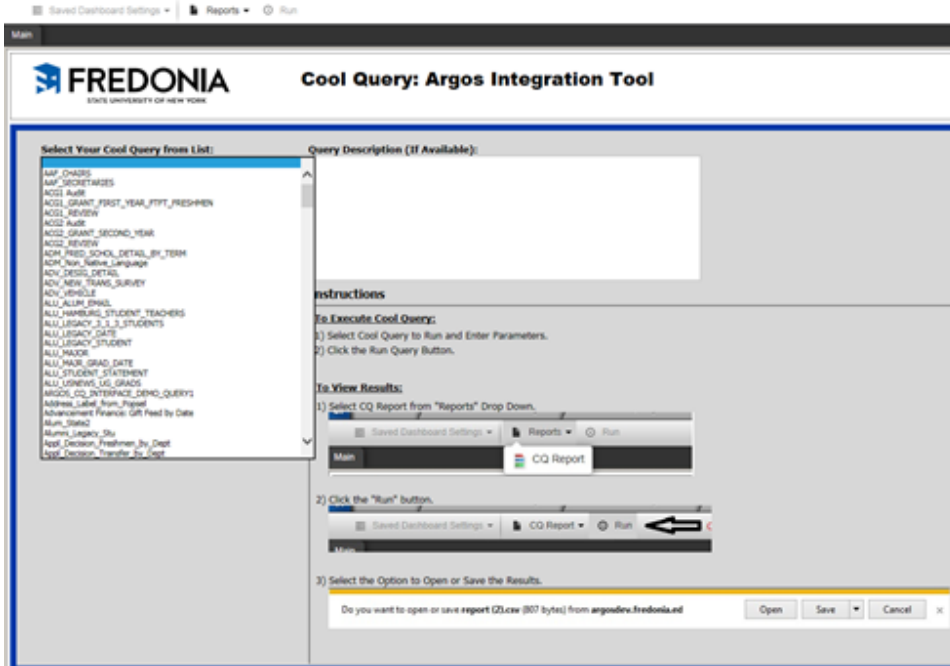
Saved Dashboard Settings ▾ | Reports ▾ | Run

Main

FREDONIA
STATE UNIVERSITY OF NEW YORK

Cool Query: Argos Integration Tool

Select Your Cool Query from List:

AAF_CHAIRS
AAF_SECRETARIES
ACG1_Audit
ACG1_GRANT_FIRST_YEAR_FTFT_FRESHMEN
ACG1_REVIEW
ACG2_Audit
ACG2_GRANT_SECOND_YEAR
ACG2_REVIEW
ADM_FRED_SCHOL_DETAIL_BY_TERM
ADM_Non_Native_Language
ADV_DESIG_DETAIL
ADV_NEW_TRANS_SURVEY
ADV_VEHICLE
ALU_ALUM_EMAIL
ALU_HAMBURG_STUDENT_TEACHERS
ALU_LEGACY_1_1_1_STUDENTS
ALU_LEGACY_DATE
ALU_LEGACY_STUDENT
ALU_MAJOR
ALU_MAJR_GRAD_DATE
ALU_STUDENT_STATEMENT
ALU_USNEWS_UG_GRADS
ARGOS_CQ_INTERFACE_DEMO_QUERY1
Address_Label_from_Pidm
Advancement Finance: Gift Feed by Date
Alum_State2
Alumni_Legacy_Stu
Appl_Decision_Freshmen_By_Dept
Appl_Decision_Transfer_by_Dept

Query Description (If Available):

Instructions

To Execute Cool Query:
1) Select Cool Query to Run and Enter Parameters.
2) Click the Run Query Button.

To View Results:
1) Select CQ Report from "Reports" Drop Down.

Saved Dashboard Settings ▾ | Reports ▾ | Run
Main
CQ Report

2) Click the "Run" button.

Saved Dashboard Settings ▾ | CQ Report ▾ | Run
Main

3) Select the Option to Open or Save the Results.

Do you want to open or save report (2).csv (807 bytes) from argosdev.fredonia.ed
Open | Save ▾ | Cancel ×